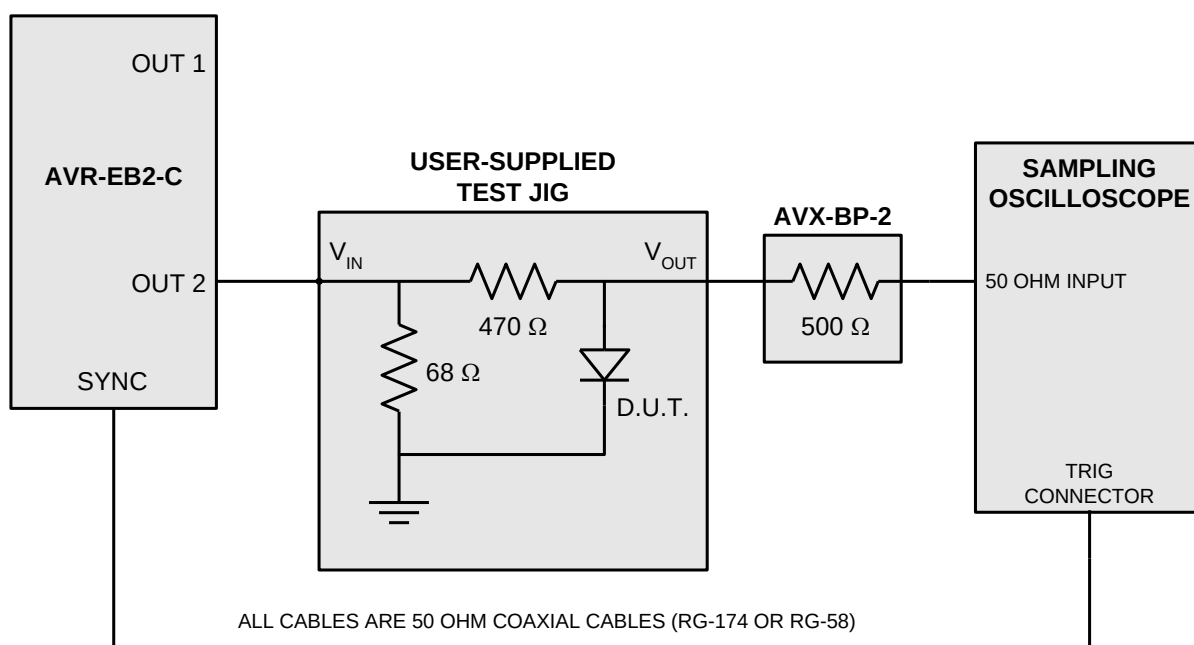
OUT 1

AVR-EB2-C

OUT 2

SYNC

USER-SUPPLIED TEST JIG

$V_{IN}$

$V_{OUT}$

470 Ω

68 Ω

D.U.T.

AVX-BP-2

500 Ω

SAMPLING OSCILLOSCOPE

50 OHM INPUT

TRIG CONNECTOR

ALL CABLES ARE 50 OHM COAXIAL CABLES (RG-174 OR RG-58)